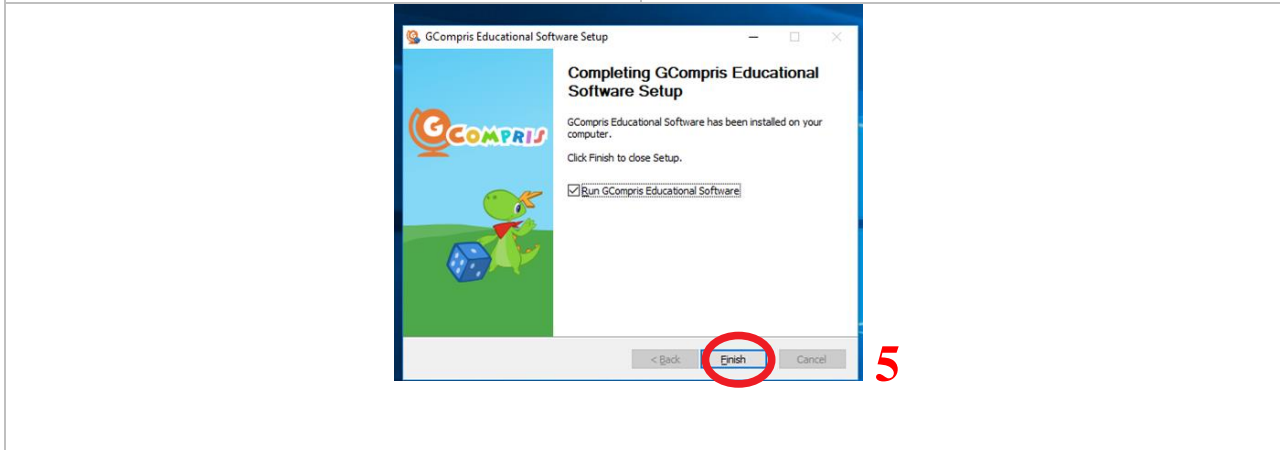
GCompris Educational Software Setup

GCOMPRIS

Completing GCompris Educational Software Setup

GCompris Educational Software has been installed on your computer.

Click Finish to close Setup.

Run GCompris Educational Software

< Back

Finish

Cancel

5